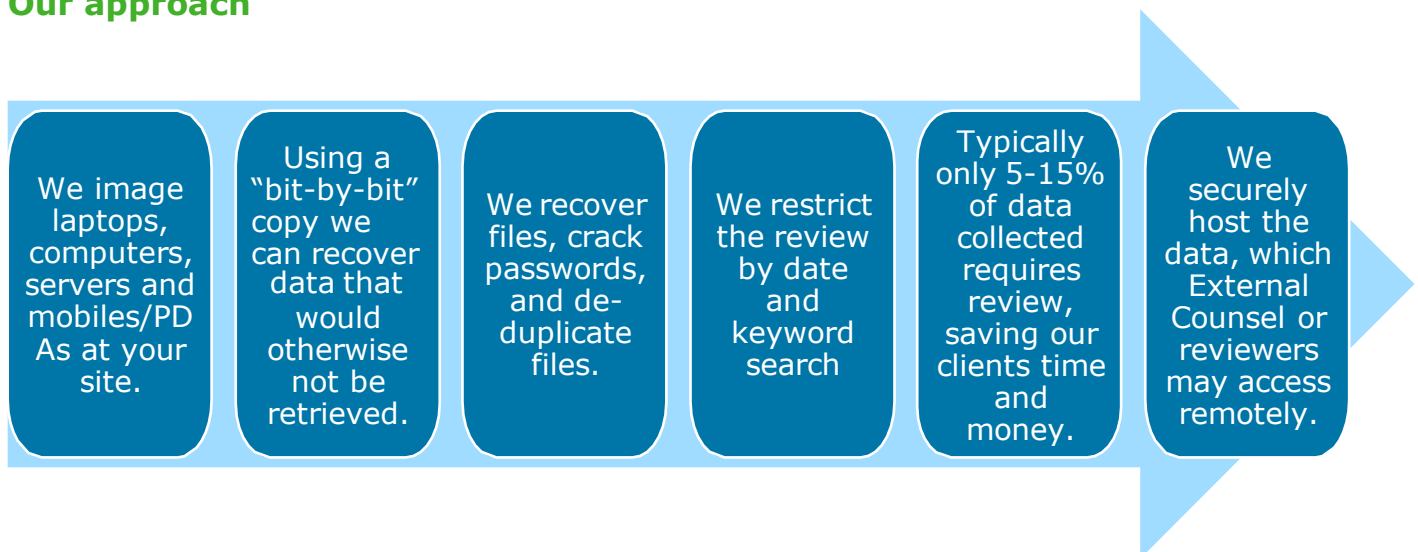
Our approach

We image laptops, computers, servers and mobiles/PDAs at your site.

Using a “bit-by-bit” copy we can recover data that would otherwise not be retrieved.

We recover files, crack passwords, and de-duplicate files.

We restrict the review by date and keyword search

Typically only 5-15% of data collected requires review, saving our clients time and money.

We securely host the data, which External Counsel or reviewers may access remotely.